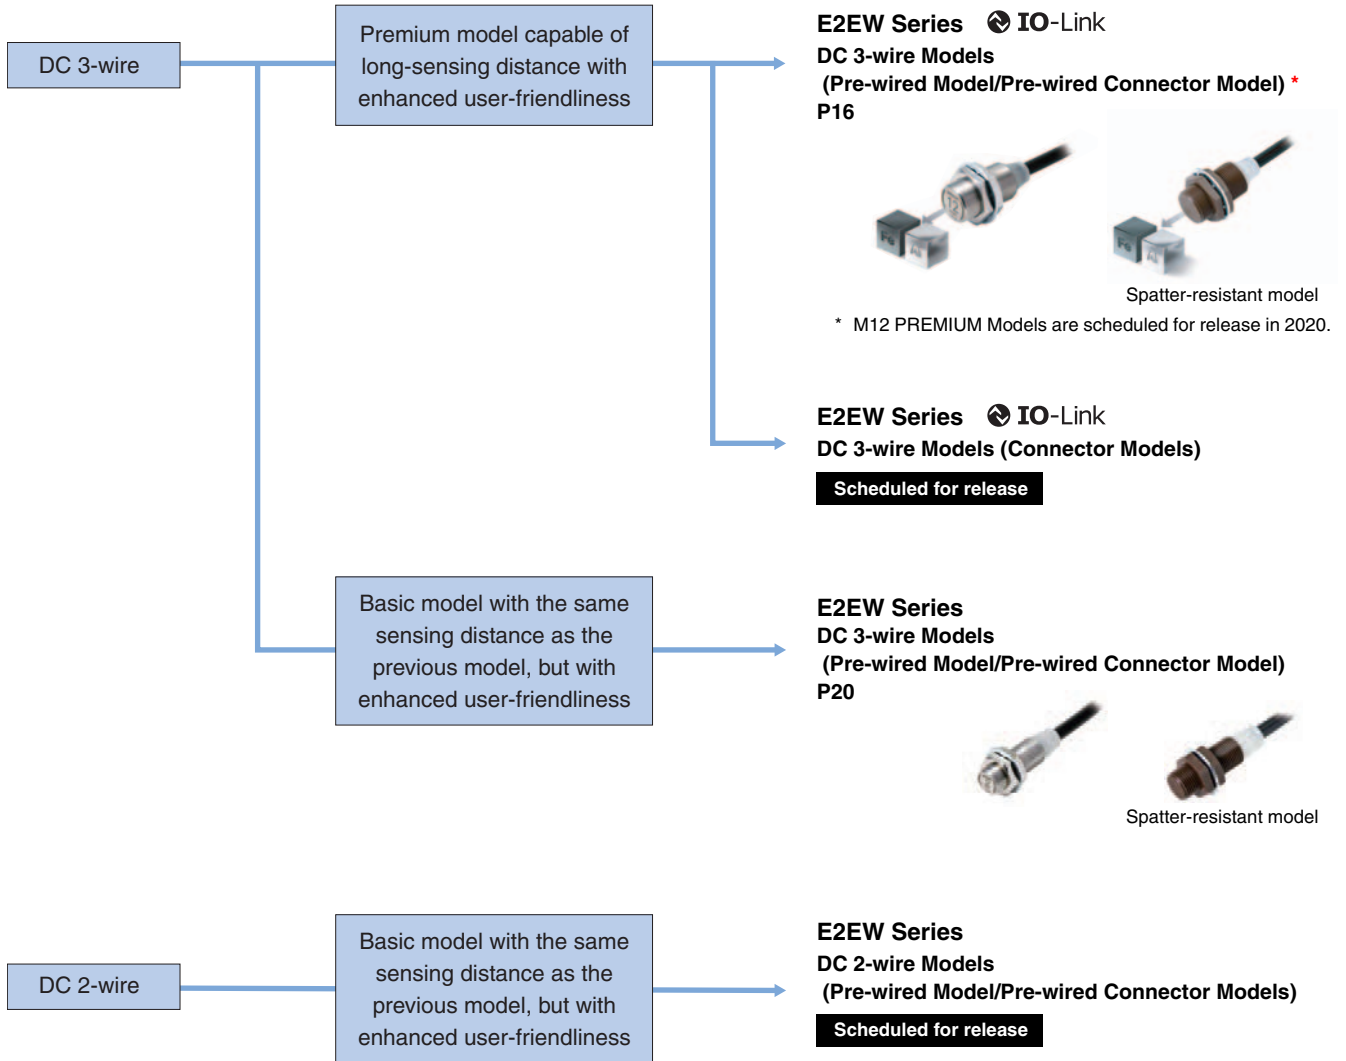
DC 3-wire

Premium model capable of long-sensing distance with enhanced user-friendliness

E2EW Series IO-Link
DC 3-wire Models
(Pre-wired Model/Pre-wired Connector Model) *
P16

Spatter-resistant model

* M12 PREMIUM Models are scheduled for release in 2020.

E2EW Series IO-Link
DC 3-wire Models (Connector Models)
Scheduled for release

Basic model with the same sensing distance as the previous model, but with enhanced user-friendliness

E2EW Series
DC 3-wire Models
(Pre-wired Model/Pre-wired Connector Model)
P20

Spatter-resistant model

DC 2-wire

Basic model with the same sensing distance as the previous model, but with enhanced user-friendliness

E2EW Series
DC 2-wire Models
(Pre-wired Model/Pre-wired Connector Models)
Scheduled for release